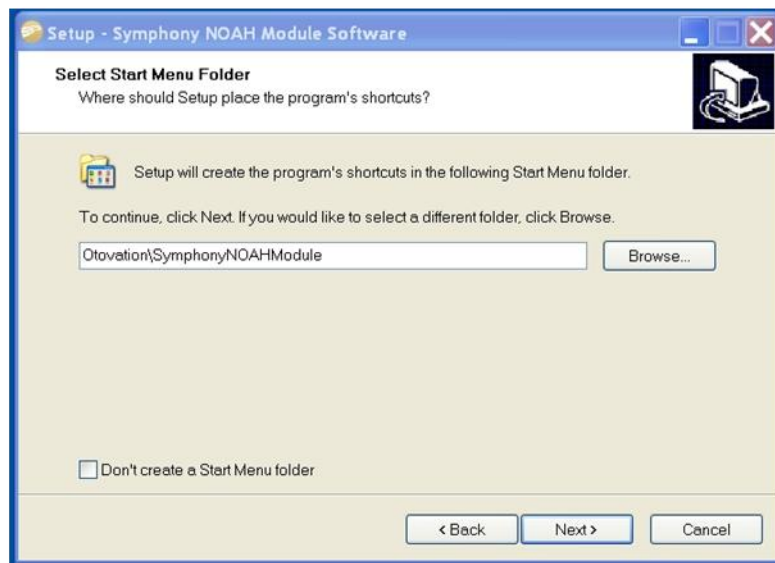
Setup - Symphony NOAH Module Software

Select Start Menu Folder
Where should Setup place the program's shortcuts?

Setup will create the program's shortcuts in the following Start Menu folder.

To continue, click Next. If you would like to select a different folder, click Browse.

Otovation\SymphonyNOAHModule

Browse...

Don't create a Start Menu folder

< Back
Next >
Cancel